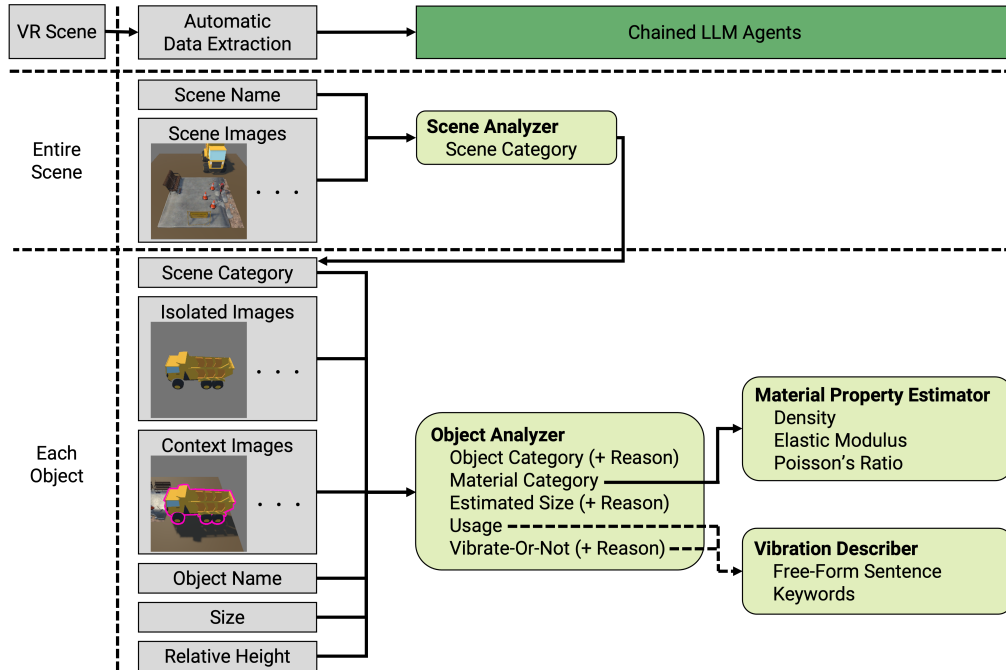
VR Scene

Automatic Data Extraction

Chained LLM Agents

Entire Scene

Scene Name

Scene Images

. . .

Scene Analyzer
Scene Category

Each Object

Scene Category

Isolated Images

. . .

Context Images

. . .

Object Name

Size

Relative Height

Object Analyzer
Object Category (+ Reason)
Material Category
Estimated Size (+ Reason)
Usage
Vibrate-Or-Not (+ Reason)

Material Property Estimator
Density
Elastic Modulus
Poisson's Ratio

Vibration Describer
Free-Form Sentence
Keywords